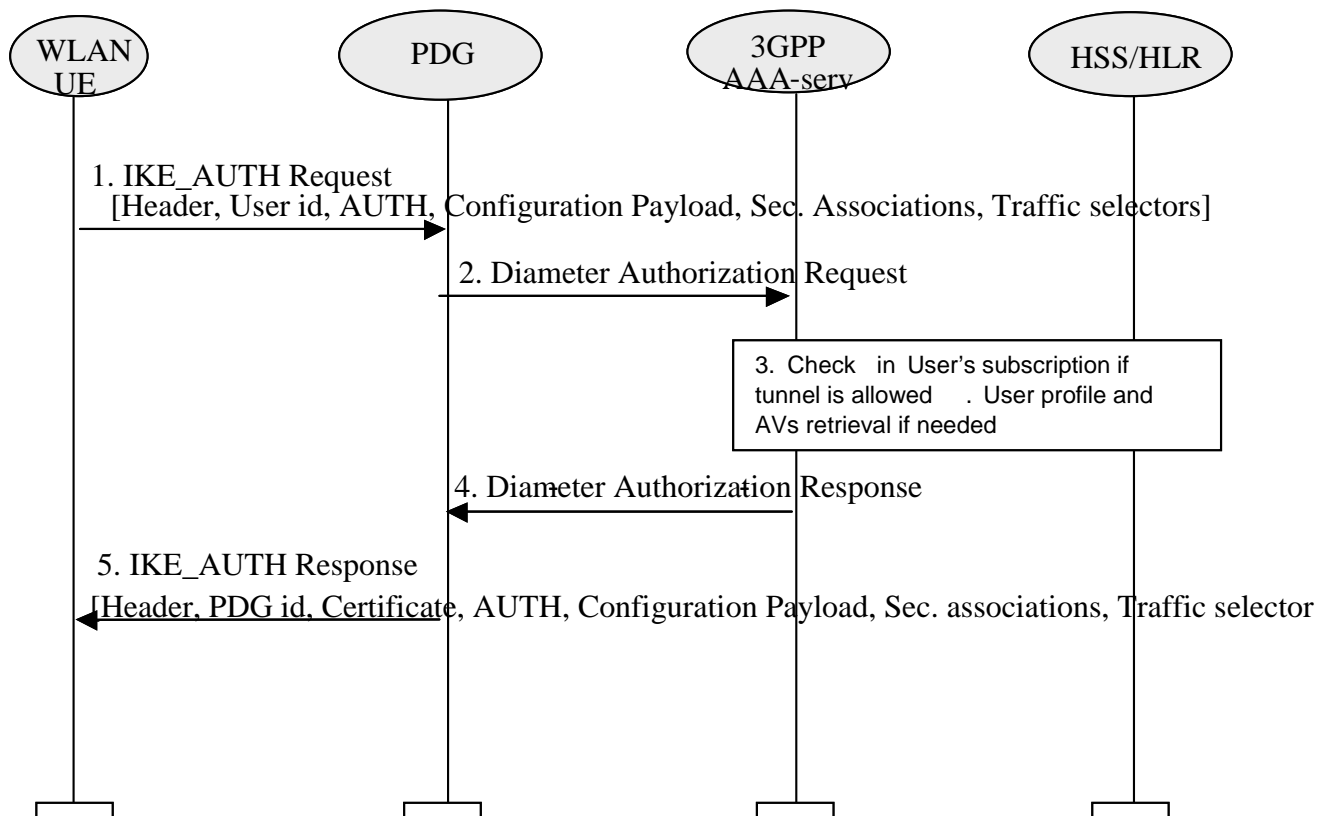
WLAN UE

PDG

3GPP AAA-serv

HSS/HLR

1. IKE_AUTH Request
[Header, User id, AUTH, Configuration Payload, Sec. Associations, Traffic selectors]

2. Diameter Authorization Request

3. Check in User's subscription if tunnel is allowed . User profile and AVs retrieval if needed

4. Diameter Authorization Response

5. IKE_AUTH Response
[Header, PDG id, Certificate, AUTH, Configuration Payload, Sec. associations, Traffic selector